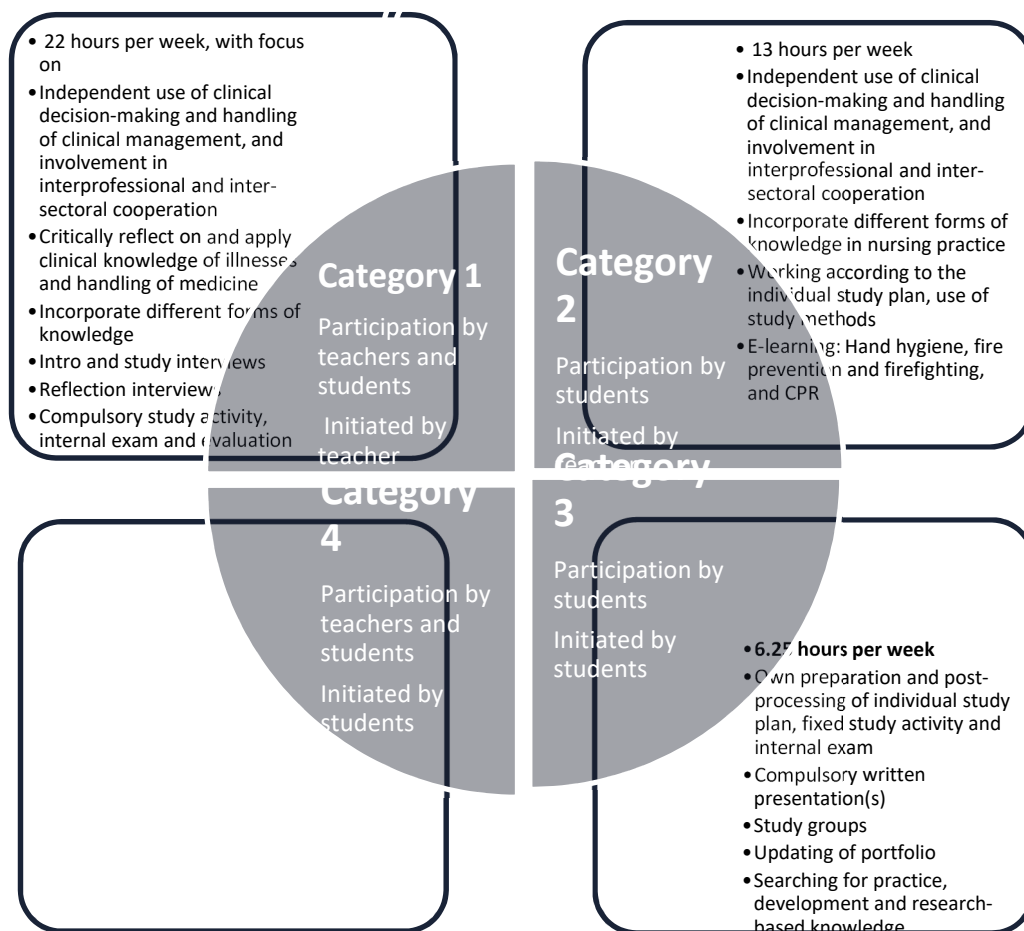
• 22 hours per week, with focus on
• Independent use of clinical decision-making and handling of clinical management, and involvement in interprofessional and intersectoral cooperation
• Critically reflect on and apply clinical knowledge of illnesses and handling of medicine
• Incorporate different forms of knowledge
• Intro and study interviews
• Reflection interviews
• Compulsory study activity, internal exam and evaluation

• 13 hours per week
• Independent use of clinical decision-making and handling of clinical management, and involvement in interprofessional and intersectoral cooperation
• Incorporate different forms of knowledge in nursing practice
• Working according to the individual study plan, use of study methods
• E-learning: Hand hygiene, fire prevention and firefighting, and CPR

Category 1

Participation by teachers and students

Initiated by teacher

Category 2

Participation by students

Initiated by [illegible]

Category 4

Participation by teachers and students

Initiated by students

Category 3

Participation by students

Initiated by students

• 6.25 hours per week
• Own preparation and post-processing of individual study plan, fixed study activity and internal exam
• Compulsory written presentation(s)
• Study groups
• Updating of portfolio
• Searching for practice, development and research-based knowledge